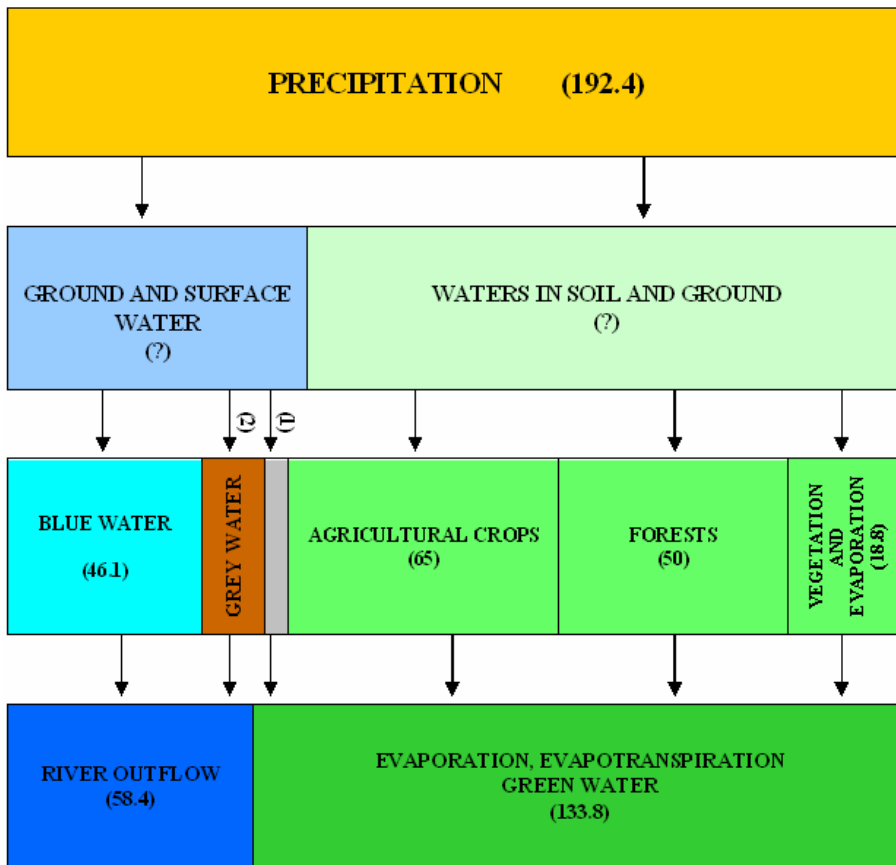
PRECIPITATION (192.4)

GROUND AND SURFACE WATER (?)

WATERS IN SOIL AND GROUND (?)

(2)

(1)

BLUE WATER (46.1)

GREY WATER

AGRICULTURAL CROPS (65)

FORESTS (50)

VEGETATION AND EVAPORATION (18.8)

RIVER OUTFLOW (58.4)

EVAPORATION, EVAPOTRANSPIRATION GREEN WATER (133.8)